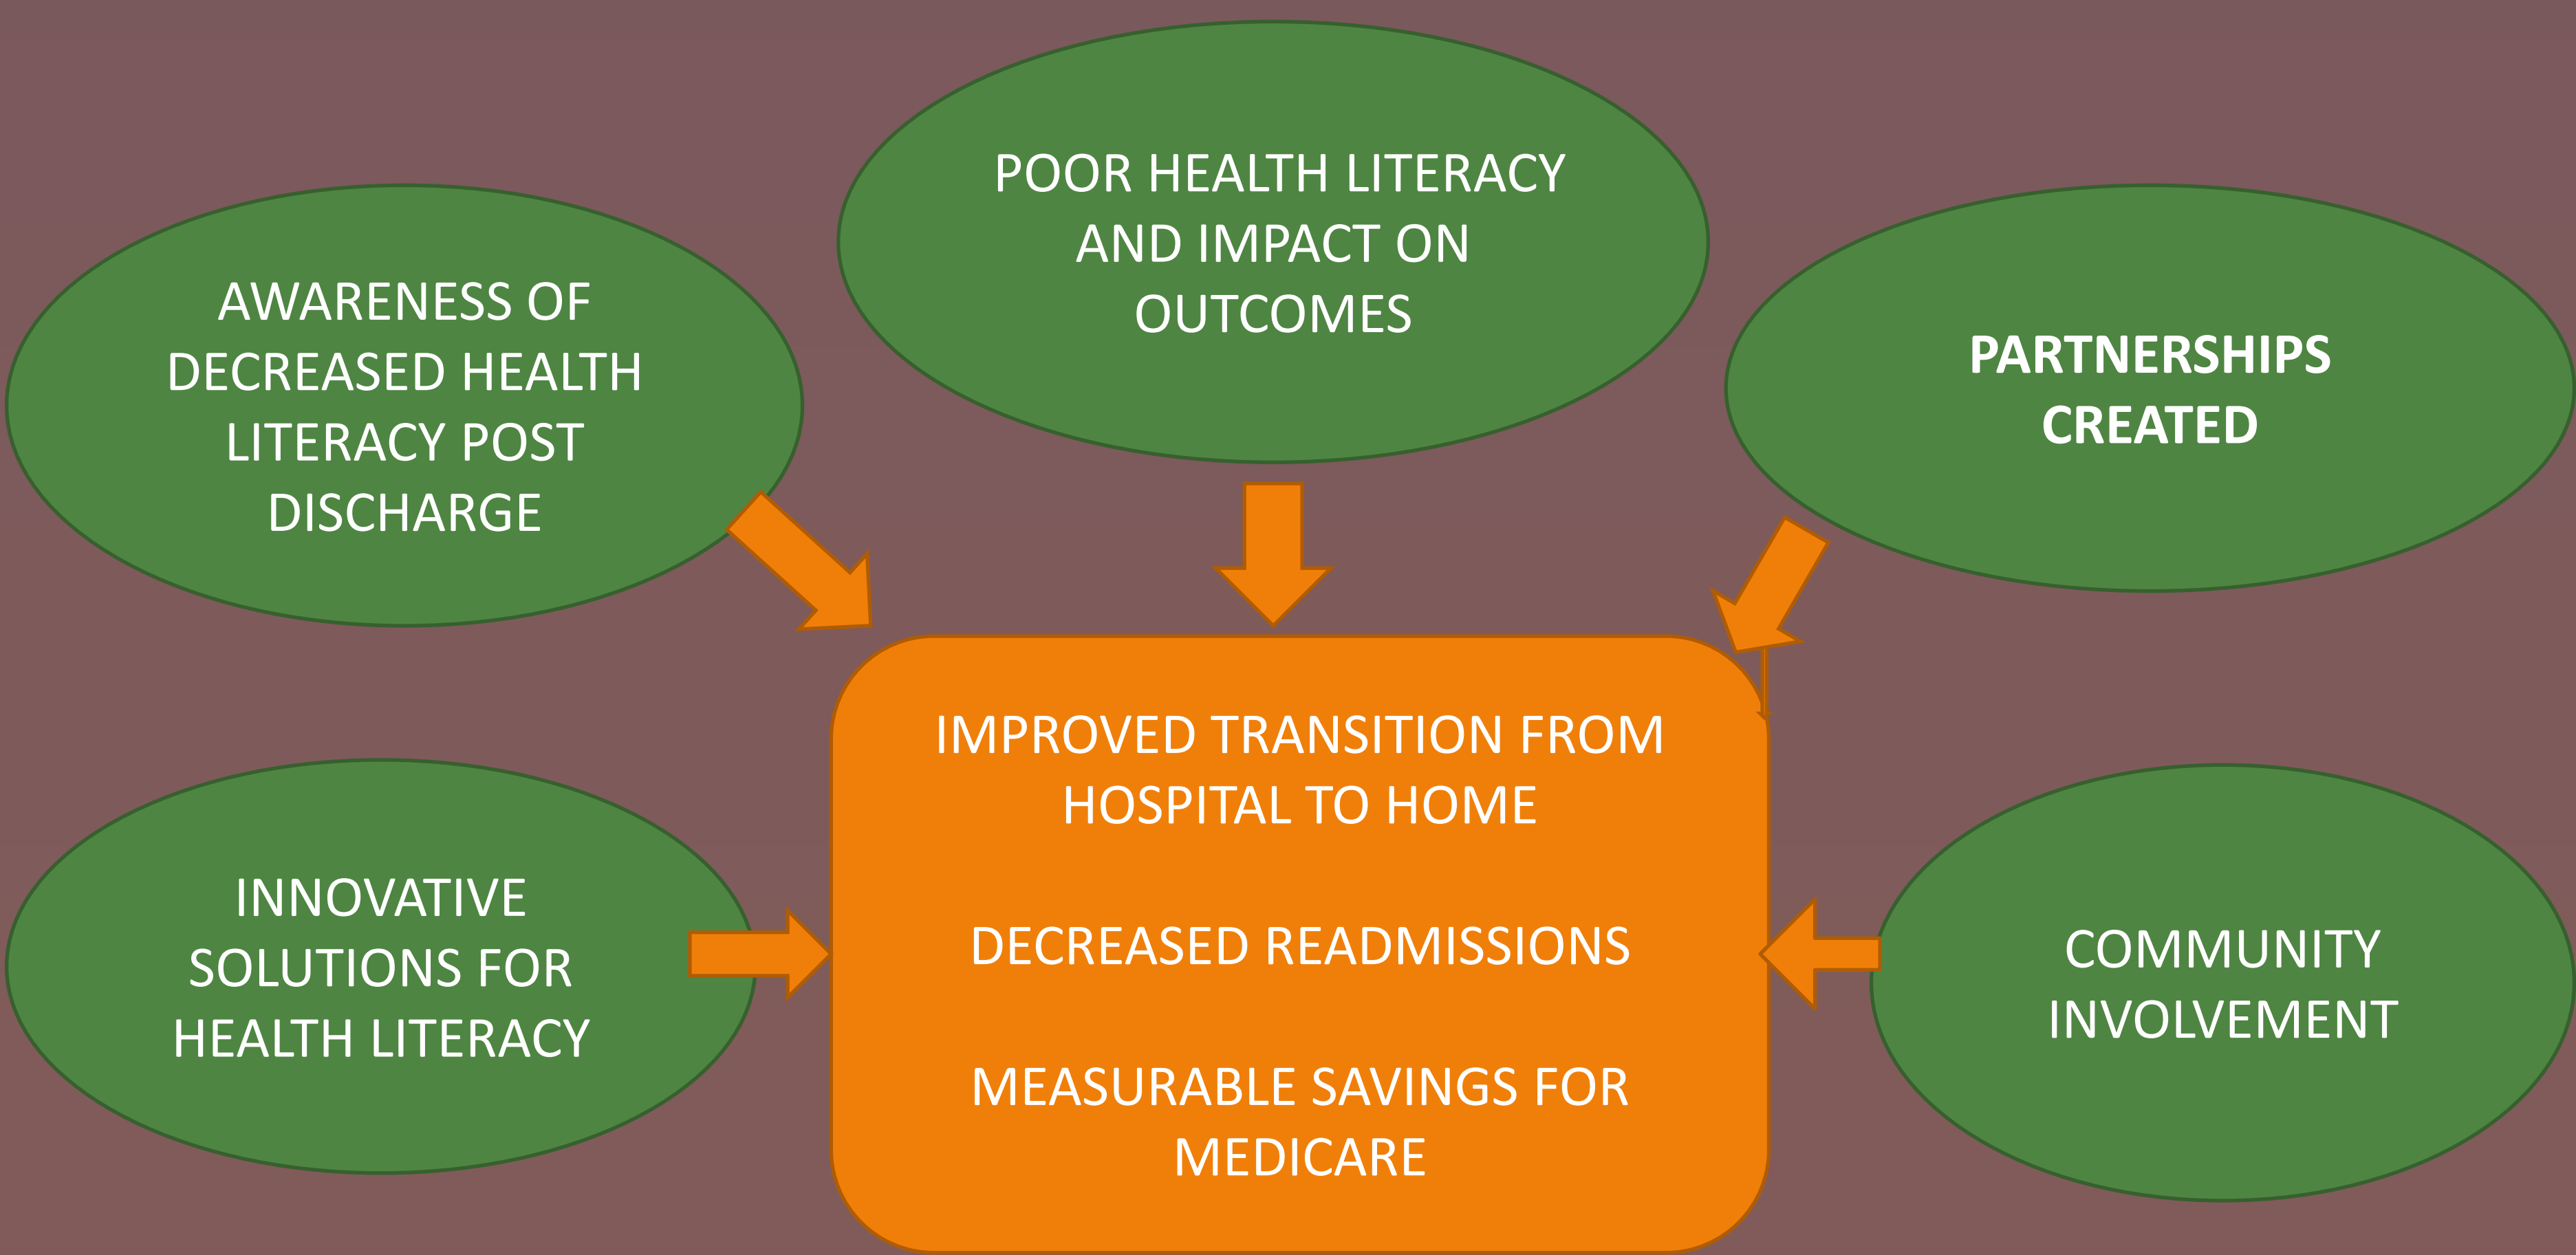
AWARENESS OF DECREASED HEALTH LITERACY POST DISCHARGE

POOR HEALTH LITERACY AND IMPACT ON OUTCOMES

PARTNERSHIPS CREATED

IMPROVED TRANSITION FROM HOSPITAL TO HOME

DECREASED READMISSIONS

MEASURABLE SAVINGS FOR MEDICARE

INNOVATIVE SOLUTIONS FOR HEALTH LITERACY

COMMUNITY INVOLVEMENT